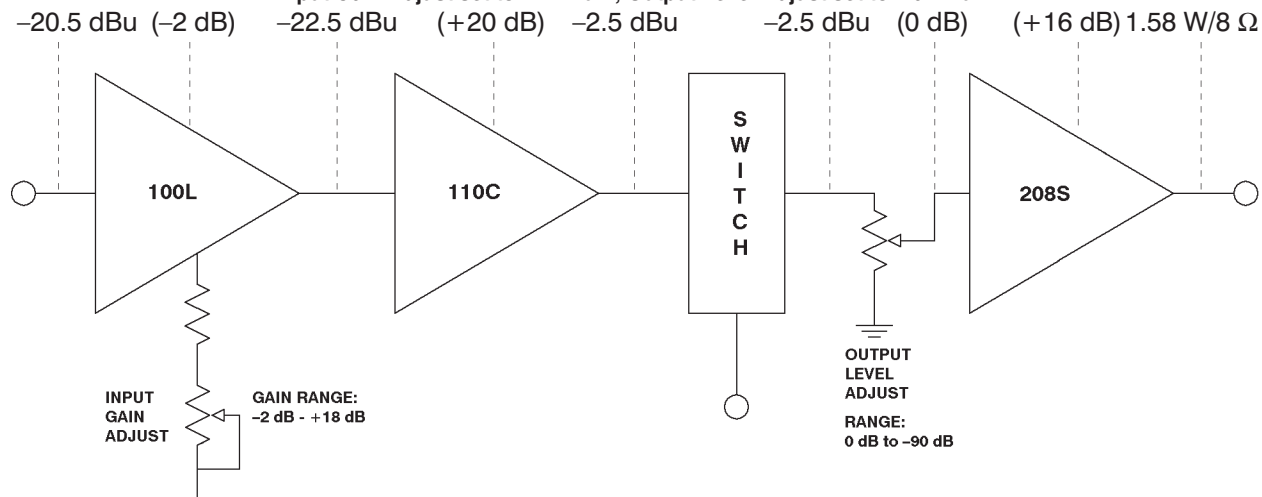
–20.5 dBu (–2 dB) –22.5 dBu (+20 dB) –2.5 dBu –2.5 dBu (0 dB) (+16 dB) 1.58 W/8 Ω

100L

110C

S
W
I
T
C
H

208S

INPUT GAIN ADJUST

GAIN RANGE: –2 dB - +18 dB

OUTPUT LEVEL ADJUST

RANGE: 0 dB to –90 dB